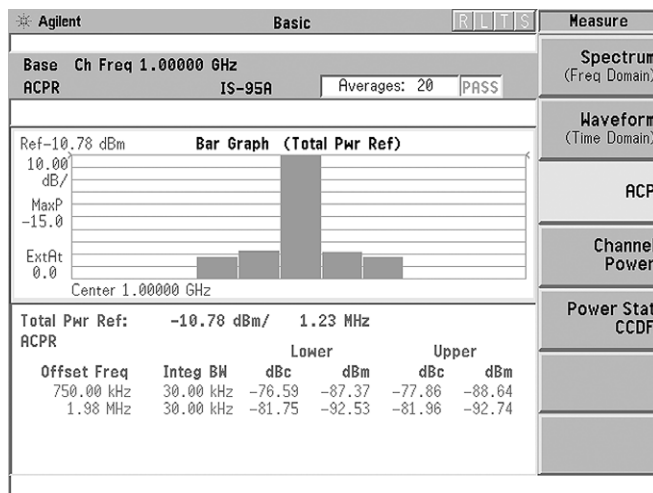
Agilent Basic R L T S Measure

Base Ch Freq 1.00000 GHz
ACPR IS-95A Averages: 20 PASS

Ref-10.78 dBm Bar Graph (Total Pwr Ref)
10.00 dB/
MaxP −15.0
ExtAt 0.0
Center 1.00000 GHz

Total Pwr Ref: −10.78 dBm/ 1.23 MHz
ACPR

| Offset Freq | Integ BW | Lower dBc | Lower dBm | Upper dBc | Upper dBm |
|---|---|---|---|---|---|
| 750.00 kHz | 30.00 kHz | −76.59 | −87.37 | −77.86 | −88.64 |
| 1.98 MHz | 30.00 kHz | −81.75 | −92.53 | −81.96 | −92.74 |

Spectrum (Freq Domain)

Waveform (Time Domain)

ACP

Channel Power

Power Stat CCDF